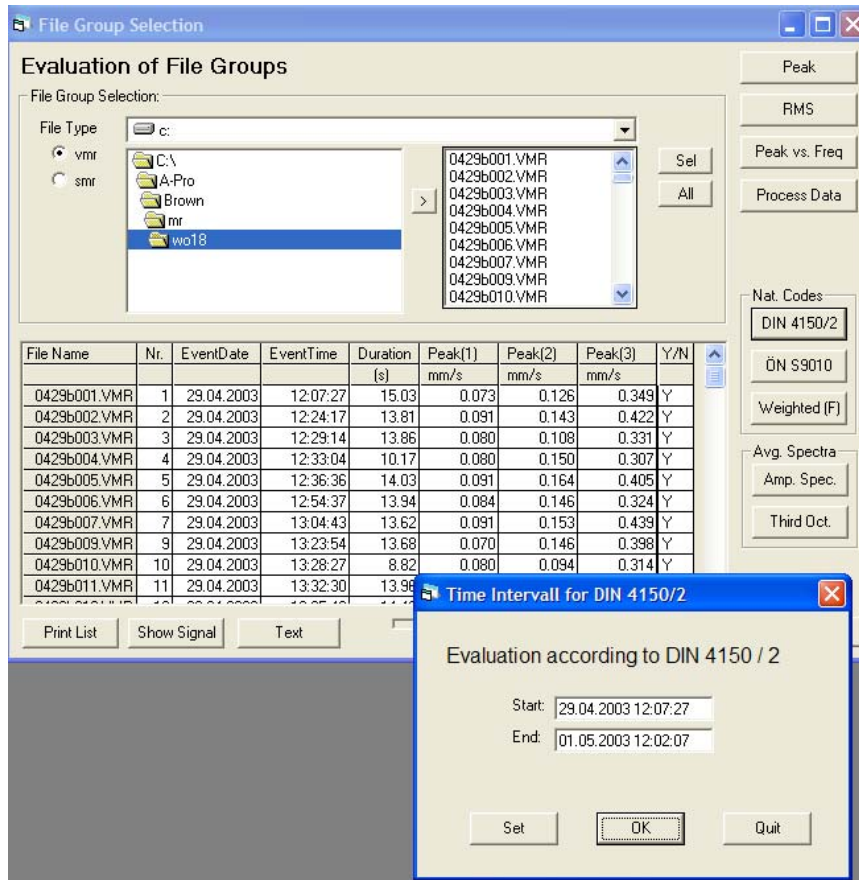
File Group Selection

Evaluation of File Groups

File Group Selection:

File Type

c:

vmr

smr

C:\
A-Pro
Brown
mr
wo18

>

0429b001.VMR
0429b002.VMR
0429b003.VMR
0429b004.VMR
0429b005.VMR
0429b006.VMR
0429b007.VMR
0429b009.VMR
0429b010.VMR

Sel

All

Peak

RMS

Peak vs. Freq

Process Data

Nat. Codes

DIN 4150/2

ÖN S9010

Weighted (F)

Avg. Spectra

Amp. Spec.

Third Oct.

| File Name | Nr. | EventDate | EventTime | Duration | Peak(1) | Peak(2) | Peak(3) | Y/N |
|---|---|---|---|---|---|---|---|---|
| | | | | (s) | mm/s | mm/s | mm/s | |
| 0429b001.VMR | 1 | 29.04.2003 | 12:07:27 | 15.03 | 0.073 | 0.126 | 0.349 | Y |
| 0429b002.VMR | 2 | 29.04.2003 | 12:24:17 | 13.81 | 0.091 | 0.143 | 0.422 | Y |
| 0429b003.VMR | 3 | 29.04.2003 | 12:29:14 | 13.86 | 0.080 | 0.108 | 0.331 | Y |
| 0429b004.VMR | 4 | 29.04.2003 | 12:33:04 | 10.17 | 0.080 | 0.150 | 0.307 | Y |
| 0429b005.VMR | 5 | 29.04.2003 | 12:36:36 | 14.03 | 0.091 | 0.164 | 0.405 | Y |
| 0429b006.VMR | 6 | 29.04.2003 | 12:54:37 | 13.94 | 0.084 | 0.146 | 0.324 | Y |
| 0429b007.VMR | 7 | 29.04.2003 | 13:04:43 | 13.62 | 0.091 | 0.153 | 0.439 | Y |
| 0429b009.VMR | 9 | 29.04.2003 | 13:23:54 | 13.68 | 0.070 | 0.146 | 0.398 | Y |
| 0429b010.VMR | 10 | 29.04.2003 | 13:28:27 | 8.82 | 0.080 | 0.094 | 0.314 | Y |
| 0429b011.VMR | 11 | 29.04.2003 | 13:32:30 | 13.9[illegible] | | | | |

Print List

Show Signal

Text

Time Intervall for DIN 4150/2

Evaluation according to DIN 4150 / 2

Start: 29.04.2003 12:07:27

End: 01.05.2003 12:02:07

Set

OK

Quit